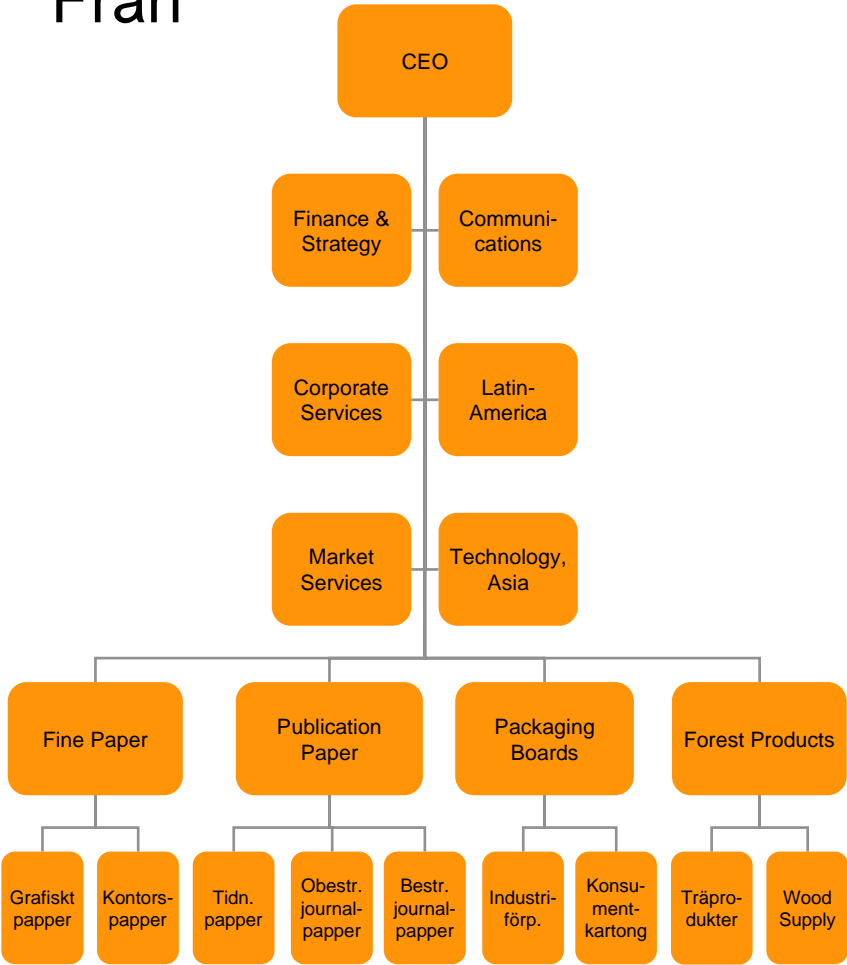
Fran

CEO

Finance & Strategy

Communications

Corporate Services

Latin-America

Market Services

Technology, Asia

Fine Paper

Publication Paper

Packaging Boards

Forest Products

Grafiskt papper

Kontorspapper

Tidn. papper

Obestr. journalpapper

Bestr. journalpapper

Industriförp.

Konsumentkartong

Träprodukter

Wood Supply